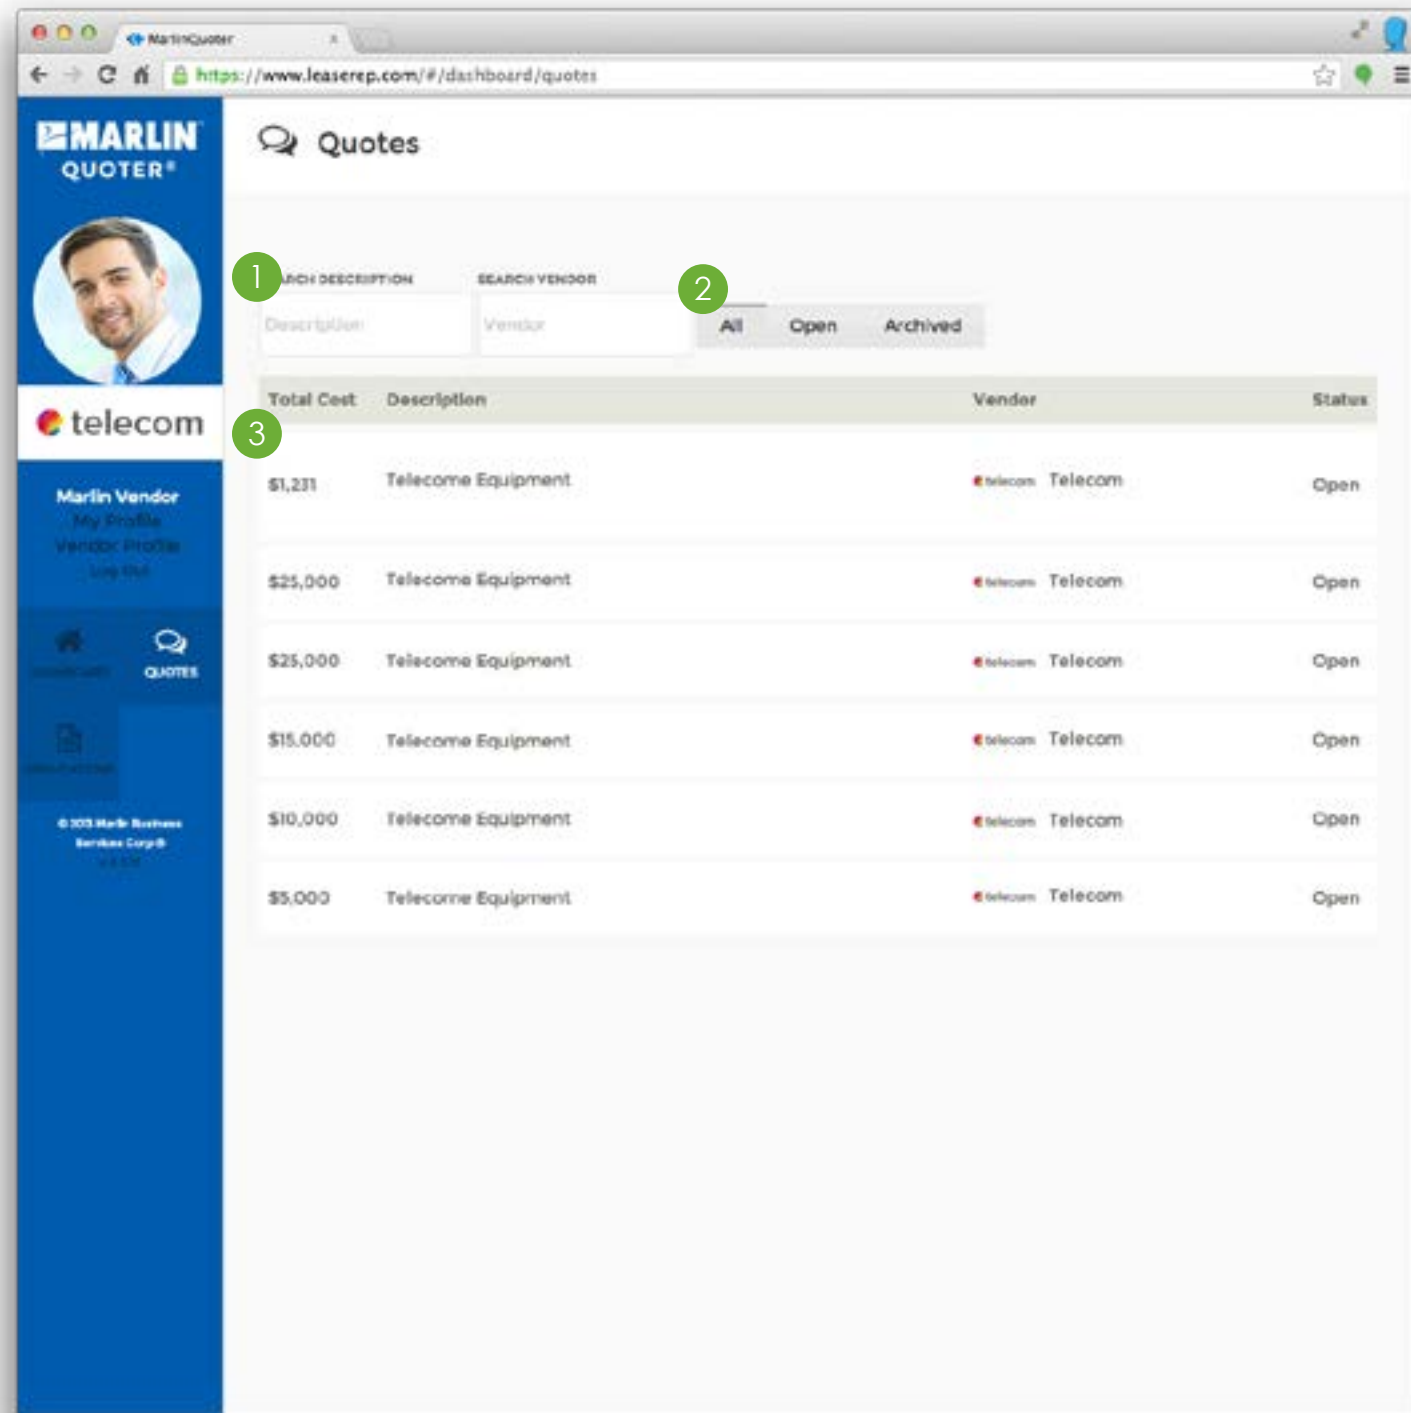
MarlinQuoter

https://www.leaserep.com/#/dashboard/quotes

MARLIN QUOTER®

telecom

Marlin Vendor
My Profile
Vendor Profile
Log Out

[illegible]
QUOTES

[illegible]

© 2013 Marlin Business Services Corp®
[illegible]

Quotes

1
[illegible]RCH DESCRIPTION
Description

SEARCH VENDOR
Vendor

2
All
Open
Archived

3

| Total Cost | Description | Vendor | Status |
|---|---|---|---|
| \$1,231 | Telecome Equipment | telecom Telecom | Open |
| \$25,000 | Telecome Equipment | telecom Telecom | Open |
| \$25,000 | Telecome Equipment | telecom Telecom | Open |
| \$15,000 | Telecome Equipment | telecom Telecom | Open |
| \$10,000 | Telecome Equipment | telecom Telecom | Open |
| \$5,000 | Telecome Equipment | telecom Telecom | Open |